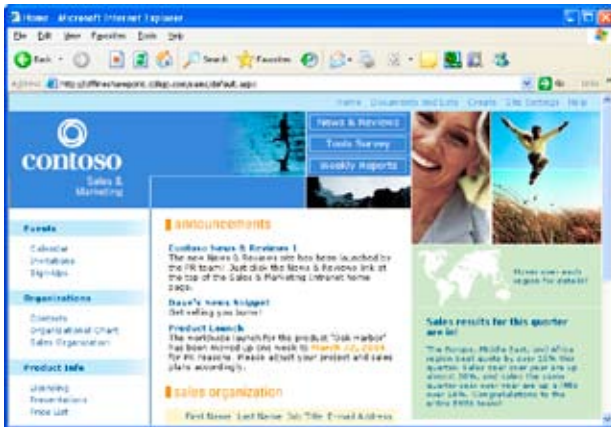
Home - Microsoft Internet Explorer

File Edit View Favorites Tools Help

Back · Search Favorites

Address http://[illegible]/default.aspx Go Links

Home Documents and Lists Create Site Settings Help

contoso
Sales & Marketing

News & Reviews
Tools Survey
Weekly Reports

Events
Calendar
Invitations
Sign-ups

Organizations
Contacts
Organizational Chart
Sales Organization

Product Info
Licensing
Presentations
Price List

announcements

Contoso News & Reviews !
The new News & Reviews site has been launched by the PR team! Just click the News & Reviews link at the top of the Sales & Marketing intranet home page.

Dave's news nugget
Get selling you bums!

Product Launch
The worldwide launch for the product "Oak Harbor" has been moved up one week to March 20, 2004 for PR reasons. Please adjust your project and sales plans accordingly.

sales organization

First Name Last Name Job Title E-mail Address

Mouse over each region for details!

Sales results for this quarter are in!

The Europe, Middle East, and Africa region beat quota by over 10% this quarter. Sales year over year are up almost 30%, and sales the same quarter year over year are up a little over 18%. Congratulations to the entire EMEA team!